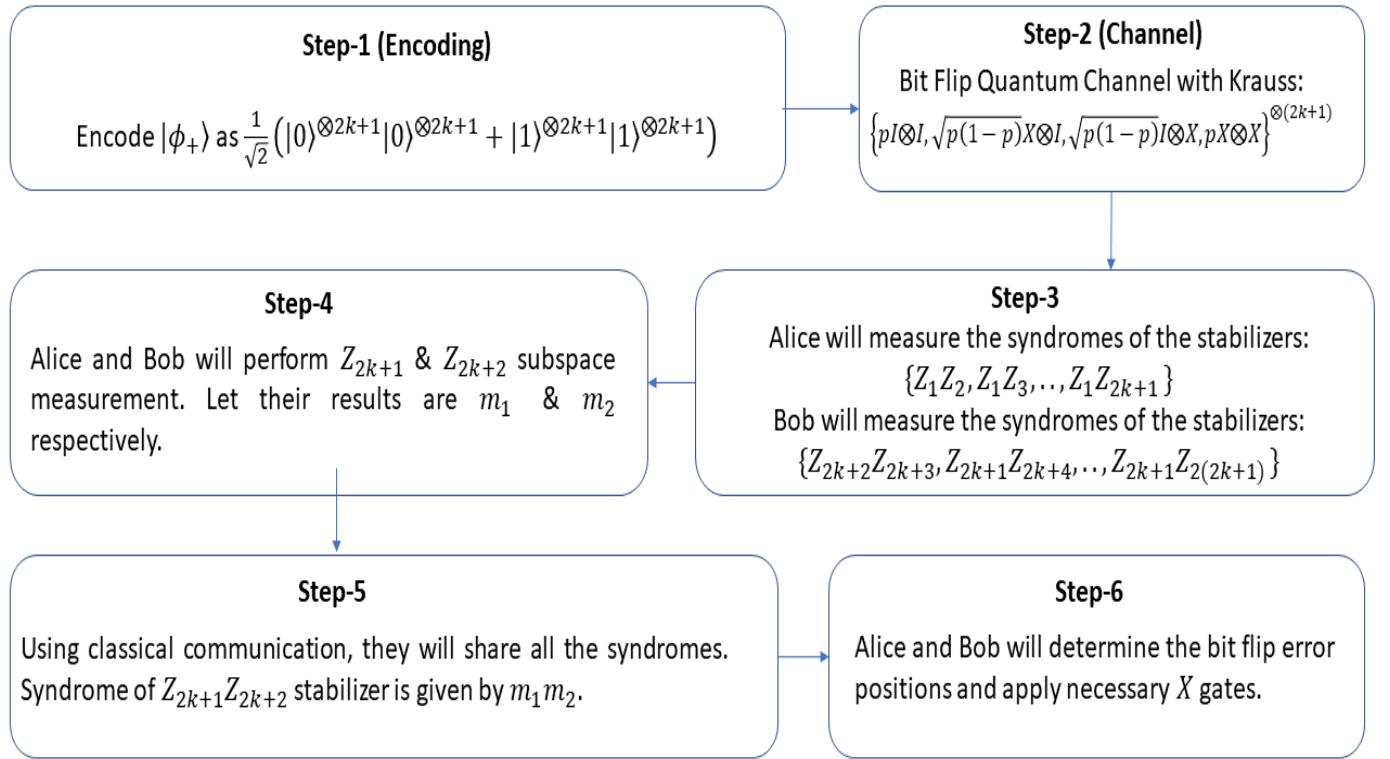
Step-1 (Encoding)

Encode $|\phi_+\rangle$ as $\frac{1}{\sqrt{2}}\left(|0\rangle^{\otimes 2k+1}|0\rangle^{\otimes 2k+1} + |1\rangle^{\otimes 2k+1}|1\rangle^{\otimes 2k+1}\right)$

Step-2 (Channel)

Bit Flip Quantum Channel with Krauss:

$\left\{pI\otimes I, \sqrt{p(1-p)}X\otimes I, \sqrt{p(1-p)}I\otimes X, pX\otimes X\right\}^{\otimes(2k+1)}$

Step-3

Alice will measure the syndromes of the stabilizers:

$\{Z_1Z_2, Z_1Z_3, .., Z_1Z_{2k+1}\}$

Bob will measure the syndromes of the stabilizers:

$\{Z_{2k+2}Z_{2k+3}, Z_{2k+1}Z_{2k+4}, .., Z_{2k+1}Z_{2(2k+1)}\}$

Step-4

Alice and Bob will perform $Z_{2k+1}$ & $Z_{2k+2}$ subspace measurement. Let their results are $m_1$ & $m_2$ respectively.

Step-5

Using classical communication, they will share all the syndromes. Syndrome of $Z_{2k+1}Z_{2k+2}$ stabilizer is given by $m_1m_2$.

Step-6

Alice and Bob will determine the bit flip error positions and apply necessary $X$ gates.